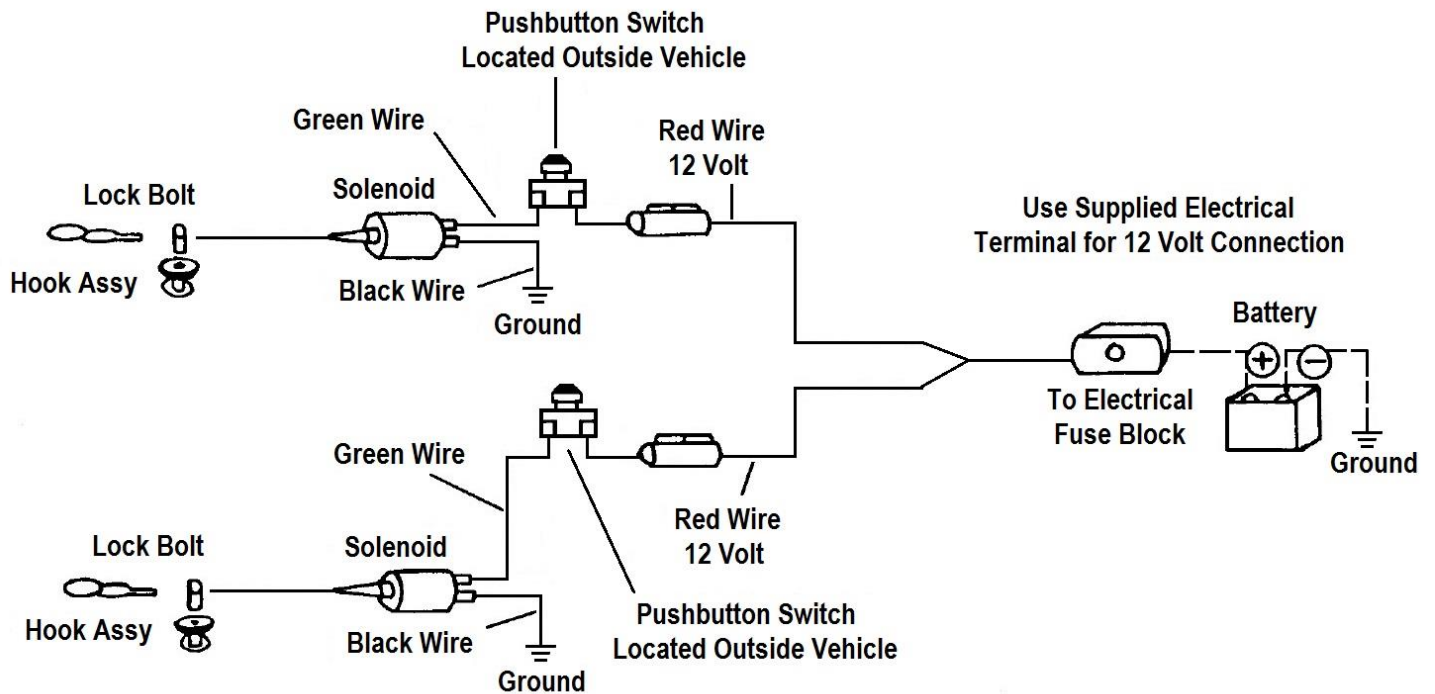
Pushbutton Switch
Located Outside Vehicle

Green Wire

Red Wire
12 Volt

Lock Bolt

Solenoid

Use Supplied Electrical
Terminal for 12 Volt Connection

Hook Assy

Black Wire

Ground

Battery

To Electrical
Fuse Block

Ground

Green Wire

Red Wire
12 Volt

Lock Bolt

Solenoid

Hook Assy

Black Wire

Pushbutton Switch
Located Outside Vehicle

Ground